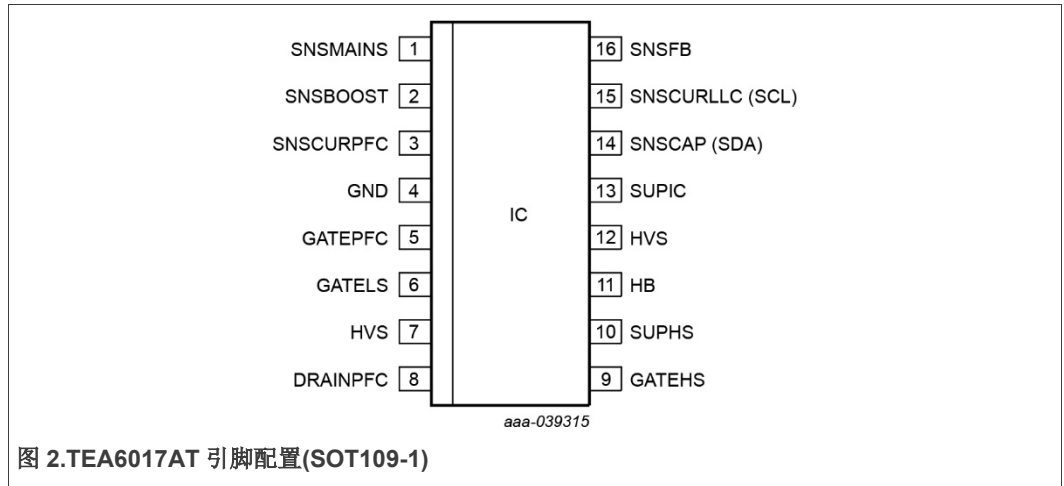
SNSMAINS 1
SNSBOOST 2
SNSCURPFC 3
GND 4
GATEPFC 5
GATELS 6
HVS 7
DRAINPFC 8

IC

16 SNSFB
15 SNSCURLLC (SCL)
14 SNSCAP (SDA)
13 SUPIC
12 HVS
11 HB
10 SUPHS
9 GATEHS

aaa-039315

图 2.TEA6017AT 引脚配置(SOT109-1)